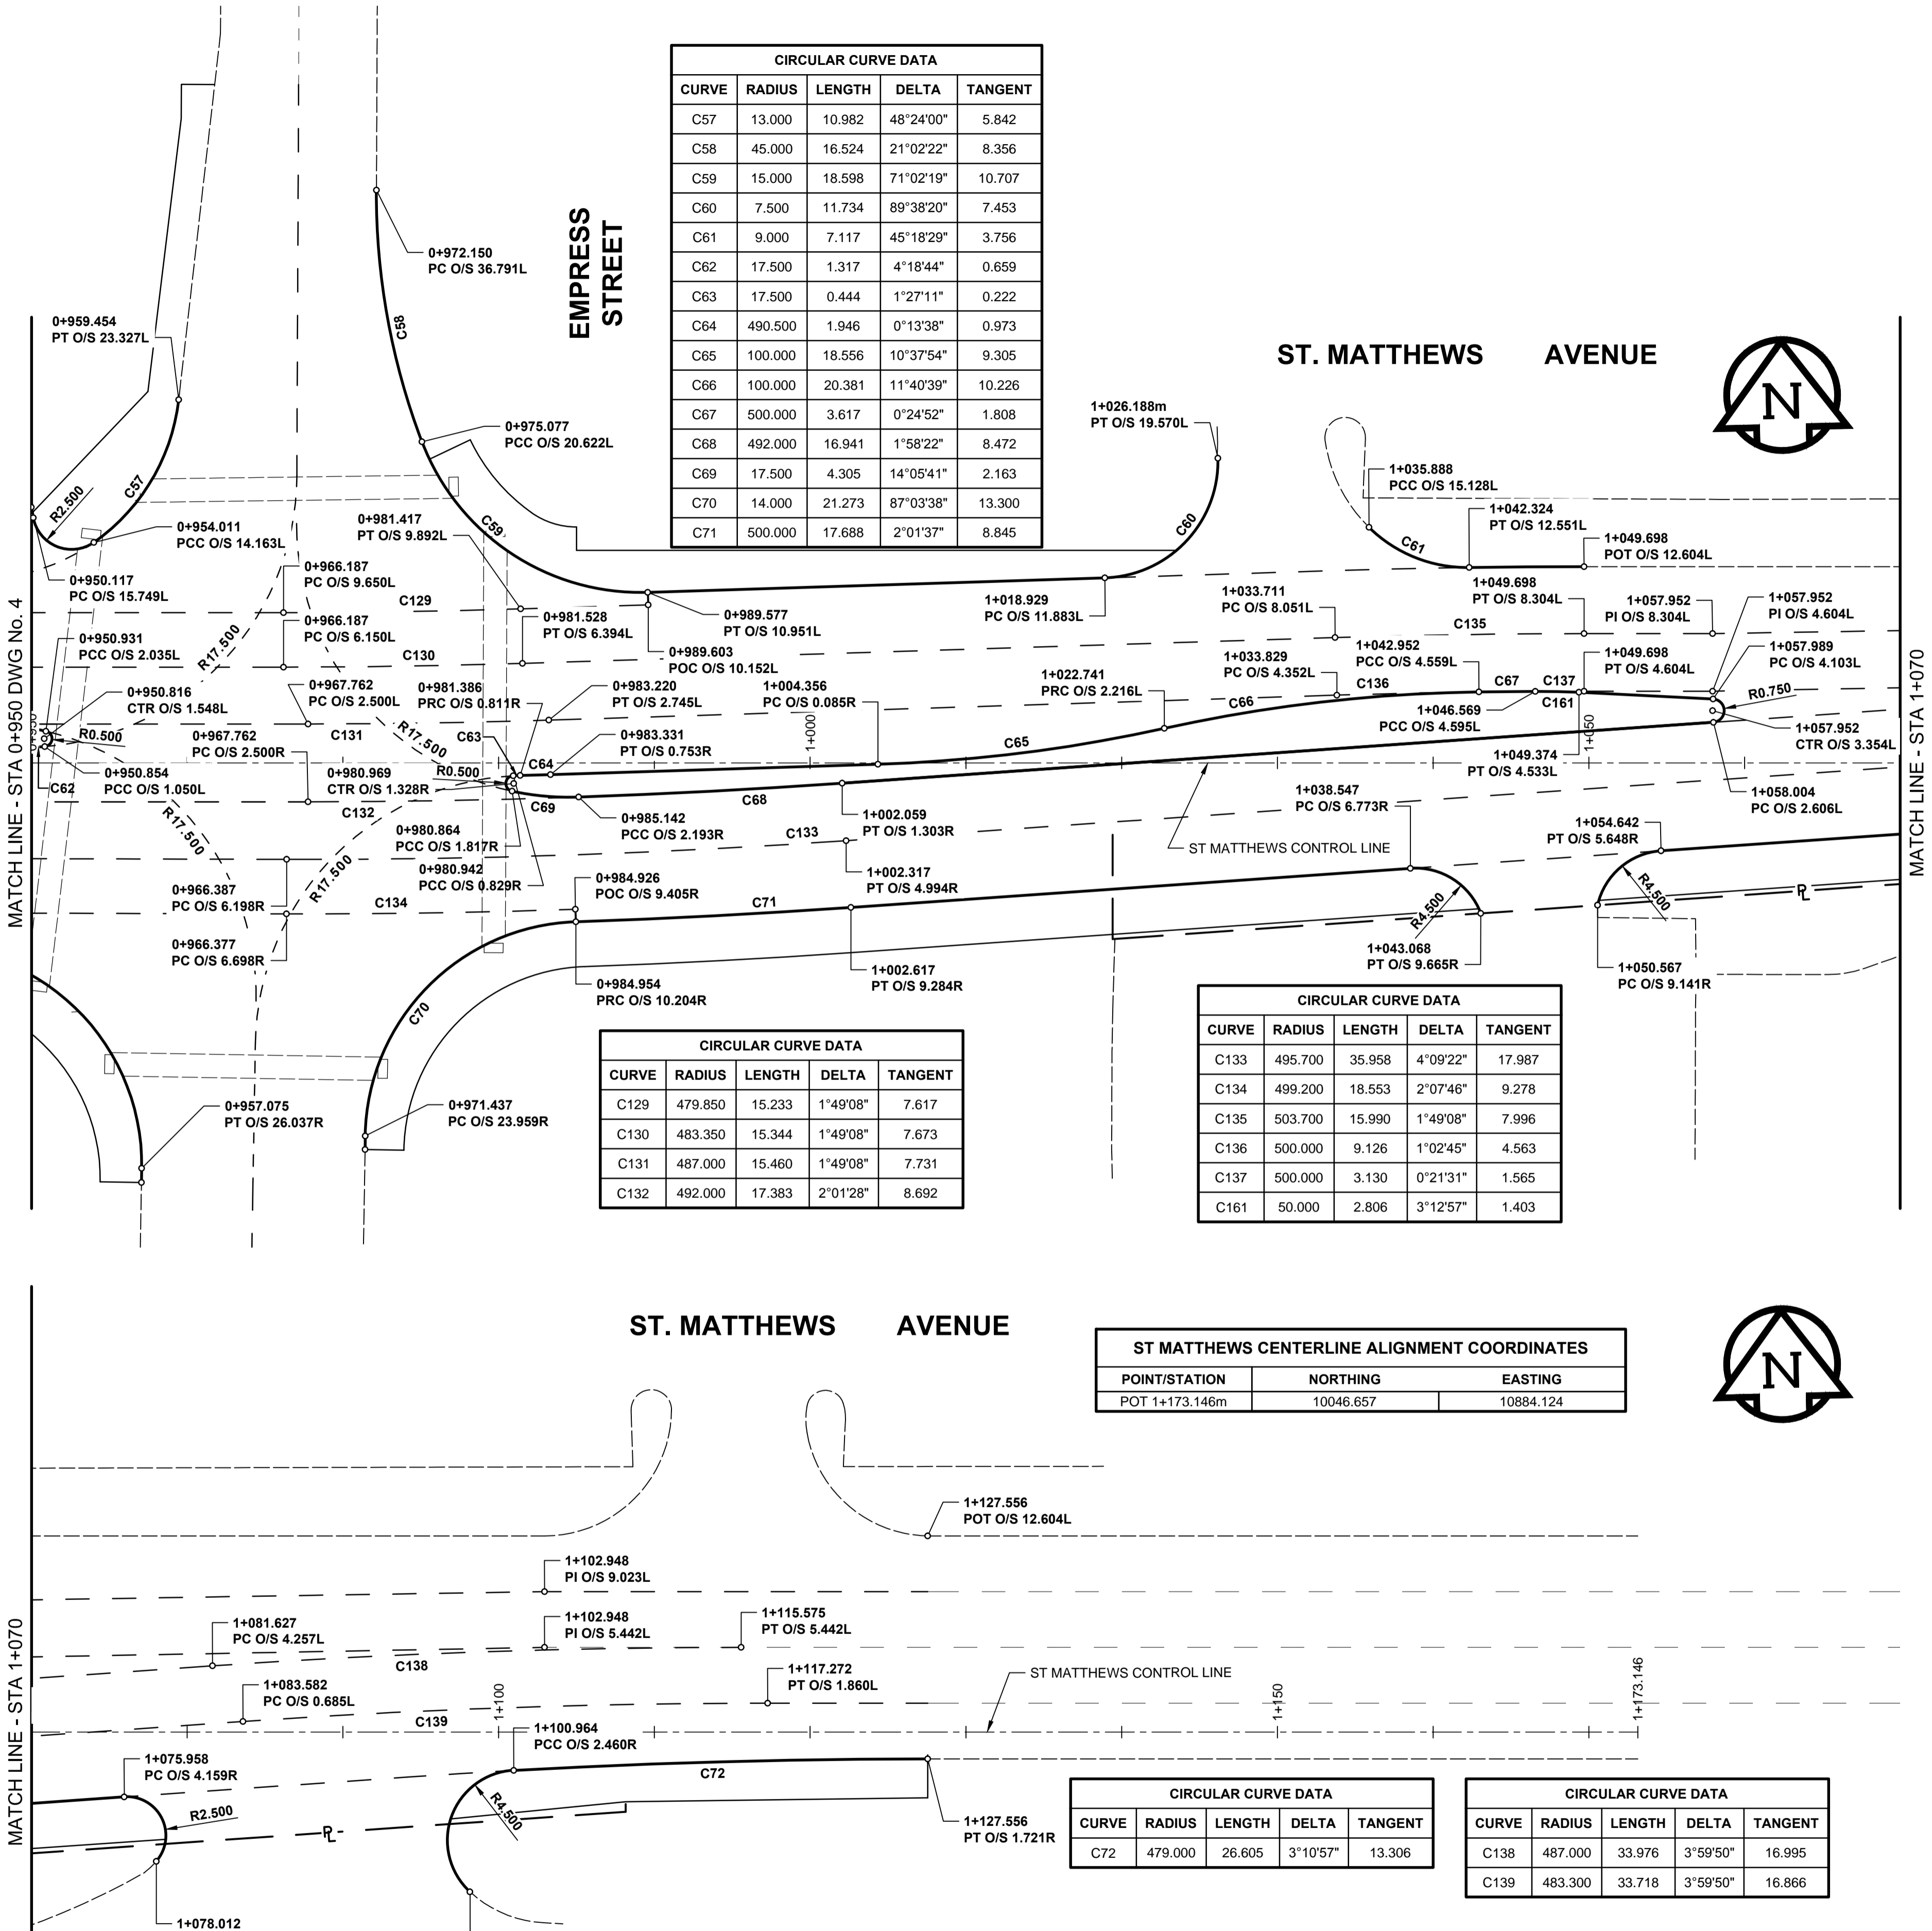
CIRCULAR CURVE DATA

| CURVE | RADIUS | LENGTH | DELTA | TANGENT |
|---|---|---|---|---|
| C57 | 13.000 | 10.982 | 48°24'00" | 5.842 |
| C58 | 45.000 | 16.524 | 21°02'22" | 8.356 |
| C59 | 15.000 | 18.598 | 71°02'19" | 10.707 |
| C60 | 7.500 | 11.734 | 89°38'20" | 7.453 |
| C61 | 9.000 | 7.117 | 45°18'29" | 3.756 |
| C62 | 17.500 | 1.317 | 4°18'44" | 0.659 |
| C63 | 17.500 | 0.444 | 1°27'11" | 0.222 |
| C64 | 490.500 | 1.946 | 0°13'38" | 0.973 |
| C65 | 100.000 | 18.556 | 10°37'54" | 9.305 |
| C66 | 100.000 | 20.381 | 11°40'39" | 10.226 |
| C67 | 500.000 | 3.617 | 0°24'52" | 1.808 |
| C68 | 492.000 | 16.941 | 1°58'22" | 8.472 |
| C69 | 17.500 | 4.305 | 14°05'41" | 2.163 |
| C70 | 14.000 | 21.273 | 87°03'38" | 13.300 |
| C71 | 500.000 | 17.688 | 2°01'37" | 8.845 |

EMPRESS STREET

ST. MATTHEWS AVENUE

N

0+972.150
PC O/S 36.791L

0+959.454
PT O/S 23.327L

C58

0+975.077
PCC O/S 20.622L

1+026.188m
PT O/S 19.570L

1+035.888
PCC O/S 15.128L

1+042.324
PT O/S 12.551L

1+049.698
POT O/S 12.604L

C61

C57

R2.500

0+954.011
PCC O/S 14.163L

0+981.417
PT O/S 9.892L

C59

C60

0+950.117
PC O/S 15.749L

0+966.187
PC O/S 9.650L

C129

0+981.528
PT O/S 6.394L

0+989.577
PT O/S 10.951L

1+018.929
PC O/S 11.883L

1+033.711
PC O/S 8.051L

1+049.698
PT O/S 8.304L

1+057.952
PI O/S 8.304L

1+057.952
PI O/S 4.604L

C135

0+966.187
PC O/S 6.150L

R17.500

0+950.931
PCC O/S 2.035L

C130

0+989.603
POC O/S 10.152L

1+042.952
PCC O/S 4.559L

1+049.698
PT O/S 4.604L

1+057.989
PC O/S 4.103L

0+950.816
CTR O/S 1.548L

0+967.762
PC O/S 2.500L

0+981.386
PRC O/S 0.811R

0+983.220
PT O/S 2.745L

1+004.356
PC O/S 0.085R

1+022.741
PRC O/S 2.216L

1+033.829
PC O/S 4.352L

C136

C67

C137

R0.750

C66

1+046.569
PCC O/S 4.595L

C161

1+057.952
CTR O/S 3.354L

R0.500

0+967.762
PC O/S 2.500R

C131

R17.500

C63

0+983.331
PT O/S 0.753R

1+000

C65

1+050

0+950.854
PCC O/S 1.050L

C64

R0.500

1+049.374
PT O/S 4.533L

C62

0+980.969
CTR O/S 1.328R

C68

1+058.004
PC O/S 2.606L

C132

C69

0+985.142
PCC O/S 2.193R

1+002.059
PT O/S 1.303R

1+038.547
PC O/S 6.773R

R17.500

0+980.864
PCC O/S 1.817R

C133

ST MATTHEWS CONTROL LINE

1+054.642
PT O/S 5.648R

0+966.387
PC O/S 6.198R

R17.500

0+980.942
PCC O/S 0.829R

1+002.317
PT O/S 4.994R

C134

0+984.926
POC O/S 9.405R

C71

R4.500

R4.500

℄

0+966.377
PC O/S 6.698R

1+043.068
PT O/S 9.665R

0+984.954
PRC O/S 10.204R

1+002.617
PT O/S 9.284R

1+050.567
PC O/S 9.141R

C70

MATCH LINE - STA 0+950 DWG No. 4

MATCH LINE - STA 1+070

CIRCULAR CURVE DATA

| CURVE | RADIUS | LENGTH | DELTA | TANGENT |
|---|---|---|---|---|
| C129 | 479.850 | 15.233 | 1°49'08" | 7.617 |
| C130 | 483.350 | 15.344 | 1°49'08" | 7.673 |
| C131 | 487.000 | 15.460 | 1°49'08" | 7.731 |
| C132 | 492.000 | 17.383 | 2°01'28" | 8.692 |

CIRCULAR CURVE DATA

| CURVE | RADIUS | LENGTH | DELTA | TANGENT |
|---|---|---|---|---|
| C133 | 495.700 | 35.958 | 4°09'22" | 17.987 |
| C134 | 499.200 | 18.553 | 2°07'46" | 9.278 |
| C135 | 503.700 | 15.990 | 1°49'08" | 7.996 |
| C136 | 500.000 | 9.126 | 1°02'45" | 4.563 |
| C137 | 500.000 | 3.130 | 0°21'31" | 1.565 |
| C161 | 50.000 | 2.806 | 3°12'57" | 1.403 |

0+957.075
PT O/S 26.037R

0+971.437
PC O/S 23.959R

ST. MATTHEWS AVENUE

ST MATTHEWS CENTERLINE ALIGNMENT COORDINATES

| POINT/STATION | NORTHING | EASTING |
|---|---|---|
| POT 1+173.146m | 10046.657 | 10884.124 |

N

1+127.556
POT O/S 12.604L

1+102.948
PI O/S 9.023L

1+081.627
PC O/S 4.257L

1+102.948
PI O/S 5.442L

1+115.575
PT O/S 5.442L

C138

1+083.582
PC O/S 0.685L

1+117.272
PT O/S 1.860L

ST MATTHEWS CONTROL LINE

1+173.146

C139

1+100

1+150

1+100.964
PCC O/S 2.460R

1+075.958
PC O/S 4.159R

C72

R2.500

R4.500

℄

1+127.556
PT O/S 1.721R

MATCH LINE - STA 1+070

1+078.012

CIRCULAR CURVE DATA

| CURVE | RADIUS | LENGTH | DELTA | TANGENT |
|---|---|---|---|---|
| C72 | 479.000 | 26.605 | 3°10'57" | 13.306 |

CIRCULAR CURVE DATA

| CURVE | RADIUS | LENGTH | DELTA | TANGENT |
|---|---|---|---|---|
| C138 | 487.000 | 33.976 | 3°59'50" | 16.995 |
| C139 | 483.300 | 33.718 | 3°59'50" | 16.866 |